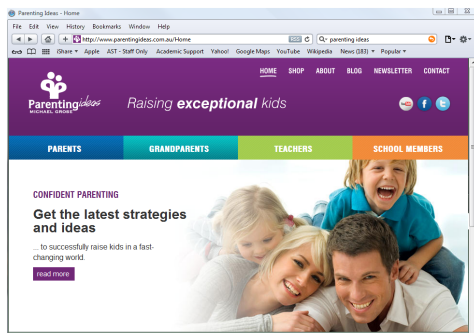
Parenting Ideas - Home

File Edit View History Bookmarks Window Help

http://www.parentingideas.com.au/Home

parenting ideas

iShare Apple AST - Staff Only Academic Support Yahoo! Google Maps YouTube Wikipedia News (183) Popular

HOME SHOP ABOUT BLOG NEWSLETTER CONTACT

Parenting ideas
MICHAEL GROSE

Raising exceptional kids

PARENTS GRANDPARENTS TEACHERS SCHOOL MEMBERS

CONFIDENT PARENTING

Get the latest strategies and ideas

... to successfully raise kids in a fast-changing world.

read more